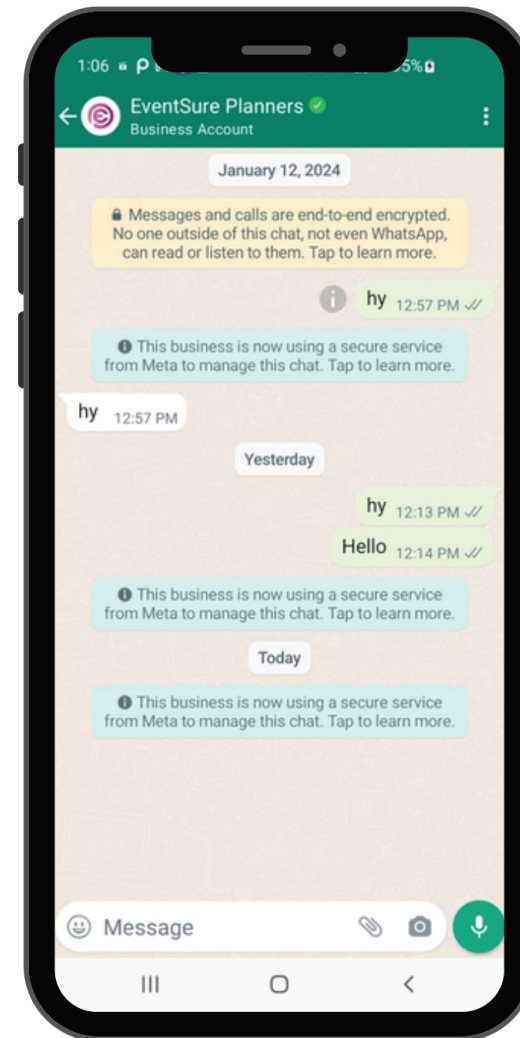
1:06 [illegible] 5%

EventSure Planners
Business Account

January 12, 2024

Messages and calls are end-to-end encrypted. No one outside of this chat, not even WhatsApp, can read or listen to them. Tap to learn more.

hy 12:57 PM

This business is now using a secure service from Meta to manage this chat. Tap to learn more.

hy 12:57 PM

Yesterday

hy 12:13 PM

Hello 12:14 PM

This business is now using a secure service from Meta to manage this chat. Tap to learn more.

Today

This business is now using a secure service from Meta to manage this chat. Tap to learn more.

Message